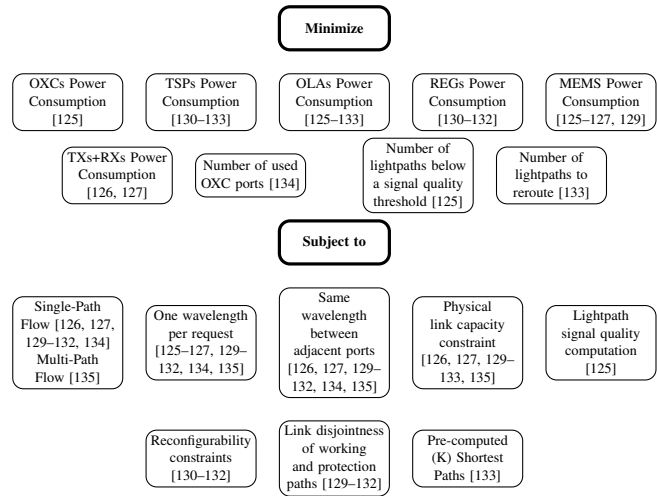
Minimize

OXCs Power Consumption [125]

TSPs Power Consumption [130–133]

OLAs Power Consumption [125–133]

REGs Power Consumption [130–132]

MEMS Power Consumption [125–127, 129]

TXs+RXs Power Consumption [126, 127]

Number of used OXC ports [134]

Number of lightpaths below a signal quality threshold [125]

Number of lightpaths to reroute [133]

Subject to

Single-Path Flow [126, 127, 129–132, 134] Multi-Path Flow [135]

One wavelength per request [125–127, 129–132, 134, 135]

Same wavelength between adjacent ports [126, 127, 129–132, 134, 135]

Physical link capacity constraint [126, 127, 129–133, 135]

Lightpath signal quality computation [125]

Reconfigurability constraints [130–132]

Link disjointness of working and protection paths [129–132]

Pre-computed (K) Shortest Paths [133]